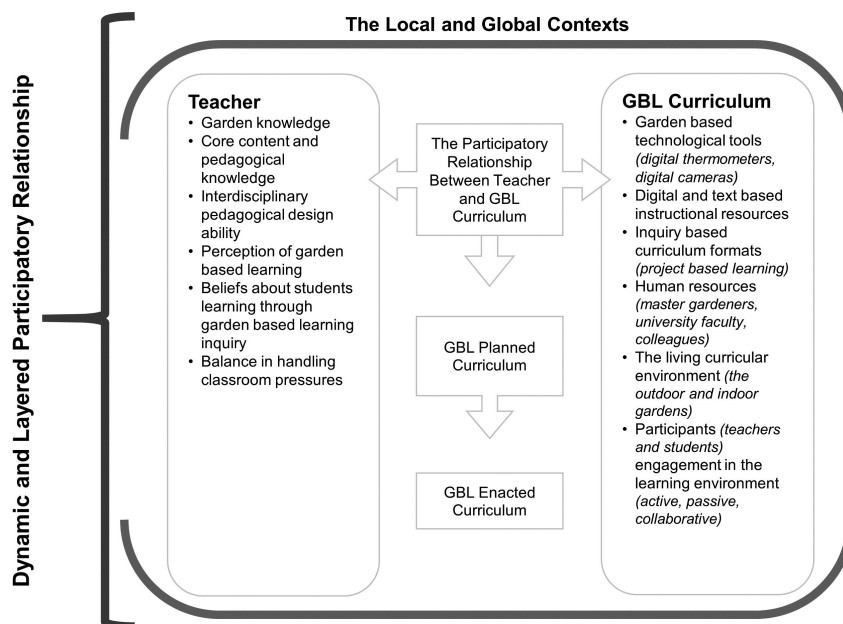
Dynamic and Layered Participatory Relationship

The Local and Global Contexts

Teacher
- Garden knowledge
- Core content and pedagogical knowledge
- Interdisciplinary pedagogical design ability
- Perception of garden based learning
- Beliefs about students learning through garden based learning inquiry
- Balance in handling classroom pressures

The Participatory Relationship Between Teacher and GBL Curriculum

GBL Planned Curriculum

GBL Enacted Curriculum

GBL Curriculum
- Garden based technological tools *(digital thermometers, digital cameras)*
- Digital and text based instructional resources
- Inquiry based curriculum formats *(project based learning)*
- Human resources *(master gardeners, university faculty, colleagues)*
- The living curricular environment *(the outdoor and indoor gardens)*
- Participants *(teachers and students)* engagement in the learning environment *(active, passive, collaborative)*